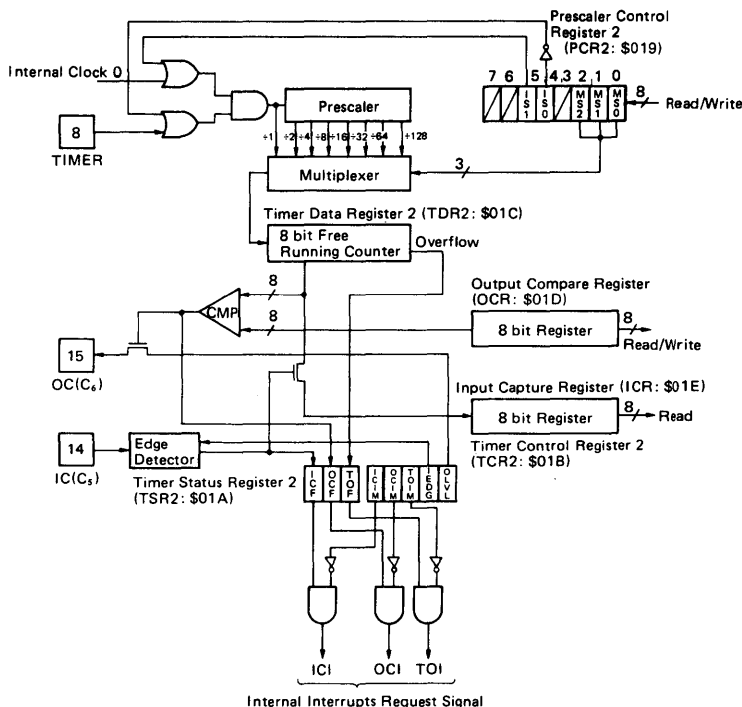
Prescaler Control Register 2 (PCR2: $019)

Internal Clock 0

8
TIMER

Prescaler

7 6 5 4,3 2 1 0

I S 1

I S 0

M S 2

M S 1

M S 0

8

Read/Write

÷1 ÷2 ÷4 ÷8 ÷16 ÷32 ÷64 ÷128

Multiplexer

3

Timer Data Register 2 (TDR2: $01C)

8 bit Free Running Counter

Overflow

8

8

CMP

Output Compare Register (OCR: $01D)

8 bit Register

8

Read/Write

15

OC($C_6$)

Input Capture Register (ICR: $01E)

8 bit Register

8

Read

14

IC($C_5$)

Edge Detector

Timer Control Register 2 (TCR2: $01B)

Timer Status Register 2 (TSR2: $01A)

I C F

O C F

T O F

I C I M

O C I M

T O I M

I E D G

O L V L

ICI

OCI

TOI

Internal Interrupts Request Signal